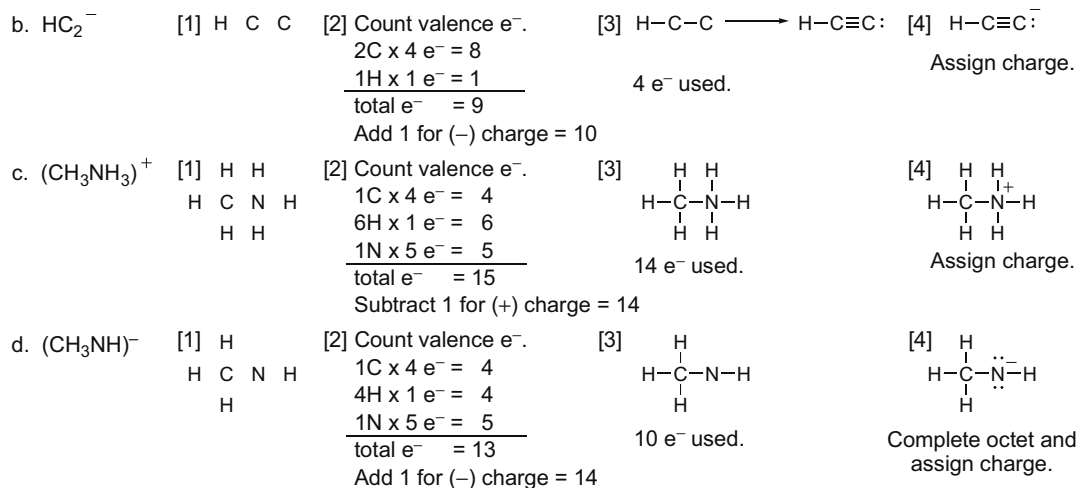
b. $HC_2^-$ [1] H C C [2] Count valence e⁻.
2C x 4 e⁻ = 8
1H x 1 e⁻ = 1
total e⁻ = 9
Add 1 for (–) charge = 10
[3] H–C–C ⟶ H–C≡C: 4 e⁻ used.
[4] H–C≡C:⁻ Assign charge.

c. $(CH_3NH_3)^+$ [1] H H H C N H H H [2] Count valence e⁻.
1C x 4 e⁻ = 4
6H x 1 e⁻ = 6
1N x 5 e⁻ = 5
total e⁻ = 15
Subtract 1 for (+) charge = 14
[3] H H H–C–N–H H H 14 e⁻ used.
[4] H H H–C–N⁺–H H H Assign charge.

d. $(CH_3NH)^-$ [1] H H C N H H [2] Count valence e⁻.
1C x 4 e⁻ = 4
4H x 1 e⁻ = 4
1N x 5 e⁻ = 5
total e⁻ = 13
Add 1 for (–) charge = 14
[3] H H–C–N–H H 10 e⁻ used.
[4] H H–C–N̈⁻–H H Complete octet and assign charge.